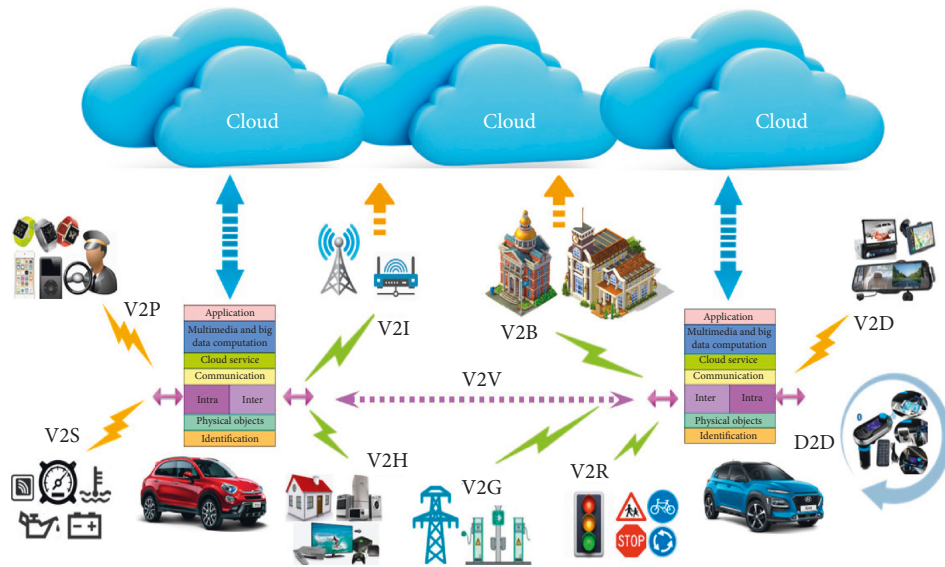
Cloud

Cloud

Cloud

V2P

V2I

V2B

V2D

Application
Multimedia and big data computation
Cloud service
Communication
Intra | Inter
Physical objects
Identification

V2V

Application
Multimedia and big data computation
Cloud service
Communication
Inter | Intra
Physical objects
Identification

V2S

V2H

V2G

V2R

D2D

STOP